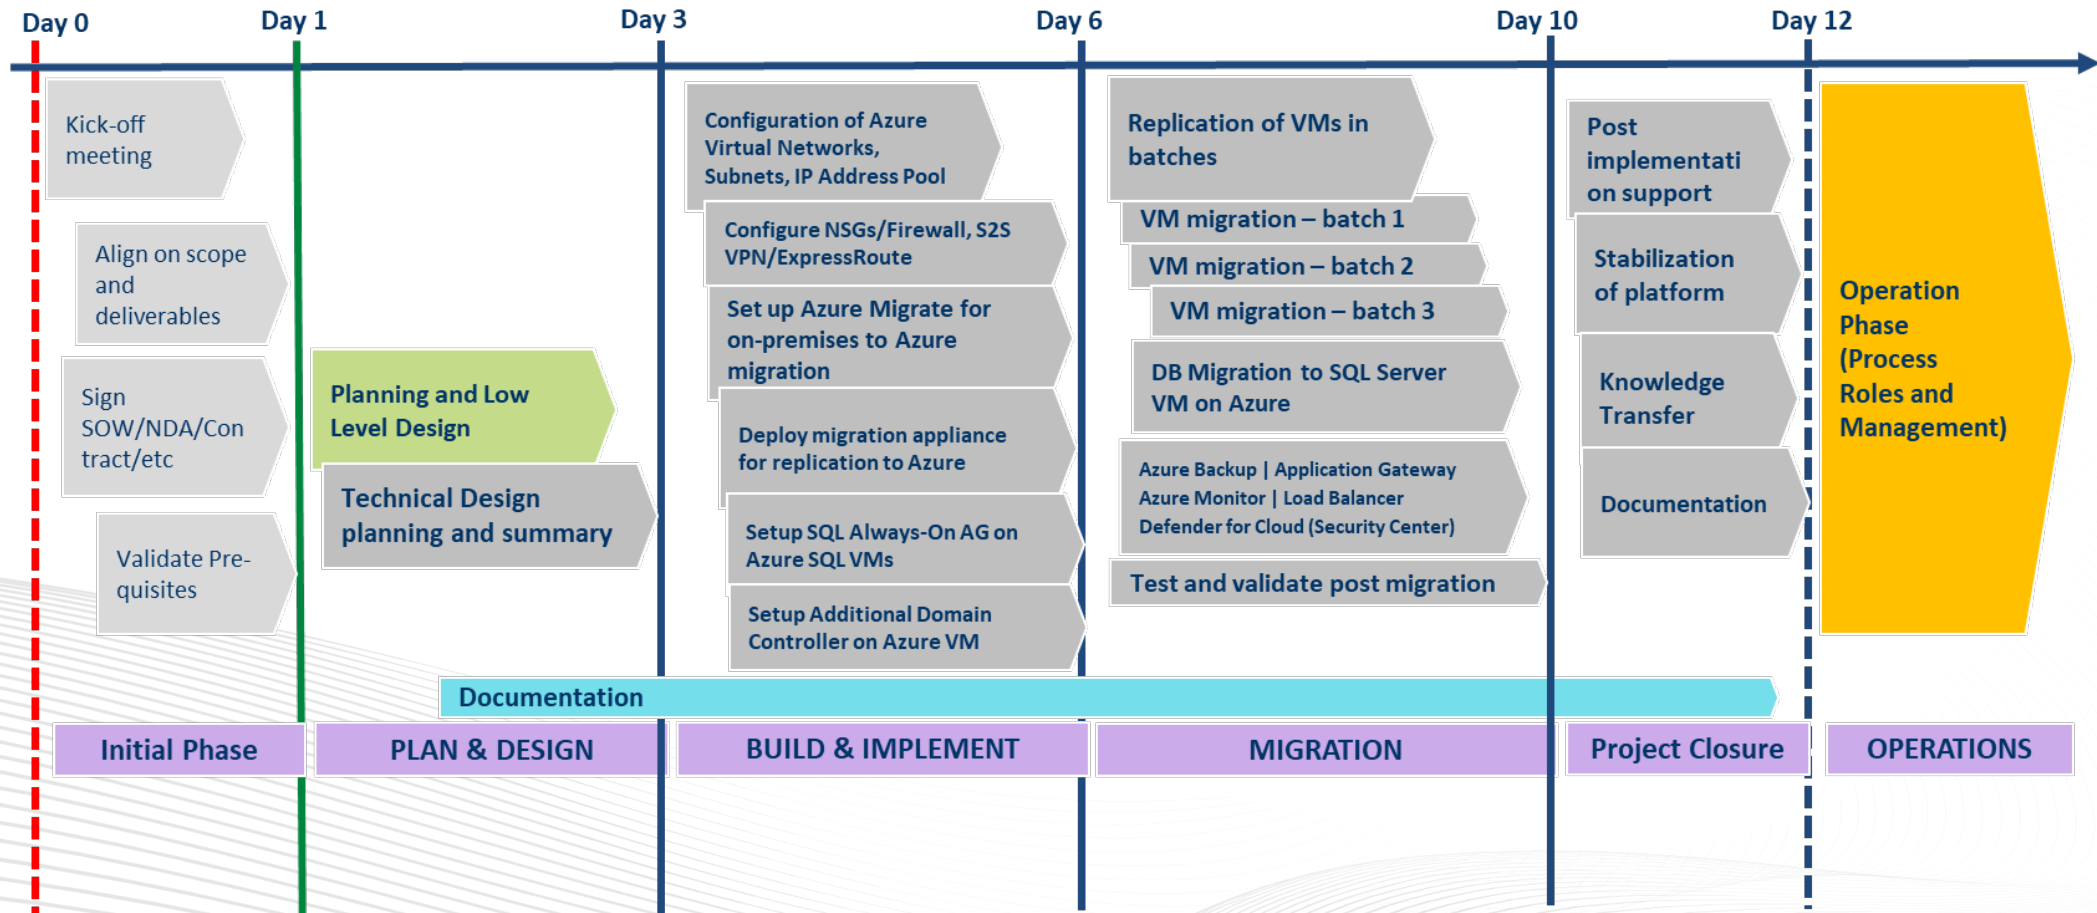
Day 0 Day 1 Day 3 Day 6 Day 10 Day 12

Kick-off meeting

Align on scope and deliverables

Sign SOW/NDA/Contract/etc

Validate Pre-quisites

Planning and Low Level Design

Technical Design planning and summary

Configuration of Azure Virtual Networks, Subnets, IP Address Pool

Configure NSGs/Firewall, S2S VPN/ExpressRoute

Set up Azure Migrate for on-premises to Azure migration

Deploy migration appliance for replication to Azure

Setup SQL Always-On AG on Azure SQL VMs

Setup Additional Domain Controller on Azure VM

Replication of VMs in batches

VM migration – batch 1

VM migration – batch 2

VM migration – batch 3

DB Migration to SQL Server VM on Azure

Azure Backup | Application Gateway
Azure Monitor | Load Balancer
Defender for Cloud (Security Center)

Test and validate post migration

Post implementation support

Stabilization of platform

Knowledge Transfer

Documentation

Operation Phase (Process Roles and Management)

Documentation

Initial Phase | PLAN & DESIGN | BUILD & IMPLEMENT | MIGRATION | Project Closure | OPERATIONS